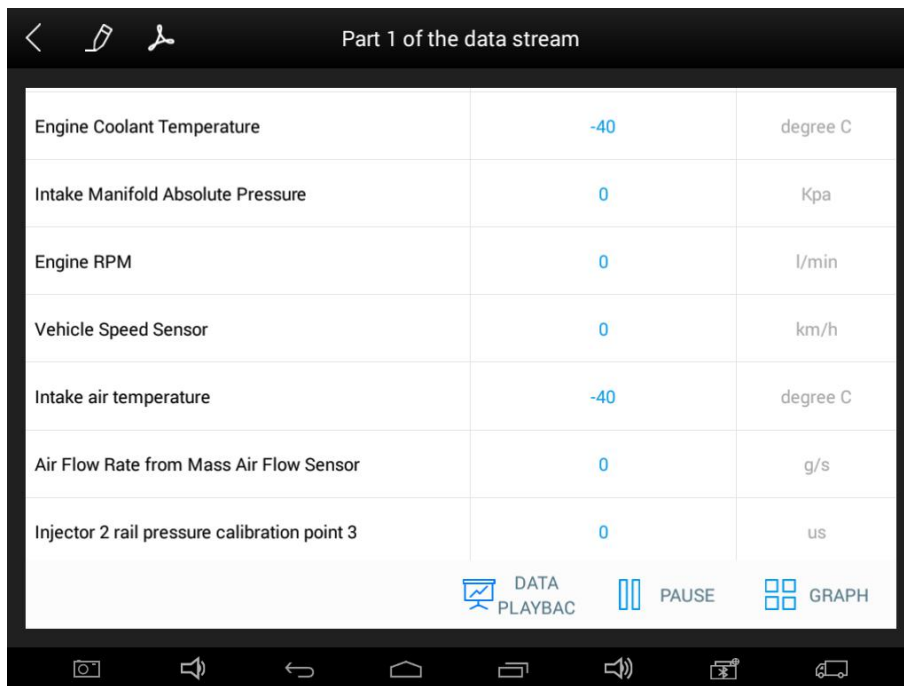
Part 1 of the data stream

| | | |
|---|---|---|
| Engine Coolant Temperature | -40 | degree C |
| Intake Manifold Absolute Pressure | 0 | Kpa |
| Engine RPM | 0 | l/min |
| Vehicle Speed Sensor | 0 | km/h |
| Intake air temperature | -40 | degree C |
| Air Flow Rate from Mass Air Flow Sensor | 0 | g/s |
| Injector 2 rail pressure calibration point 3 | 0 | us |

DATA PLAYBAC PAUSE GRAPH